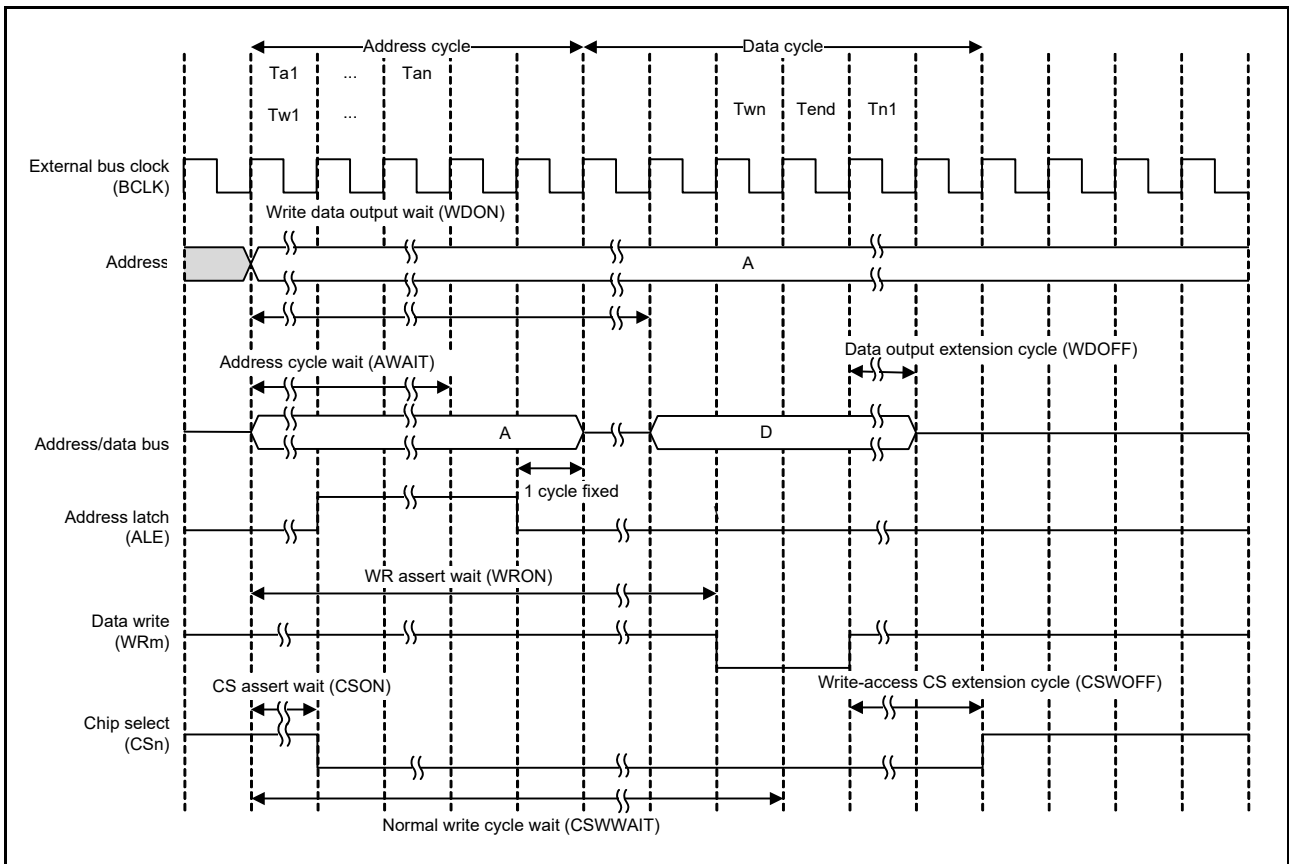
Address cycle
Data cycle
Ta1 ... Tan
Tw1 ...
Twn Tend Tn1
External bus clock (BCLK)
Write data output wait (WDON)
Address
A
Address cycle wait (AWAIT)
Data output extension cycle (WDOFF)
Address/data bus
A
D
1 cycle fixed
Address latch (ALE)
WR assert wait (WRON)
Data write (WRm)
CS assert wait (CSON)
Write-access CS extension cycle (CSWOFF)
Chip select (CSn)
Normal write cycle wait (CSWWAIT)